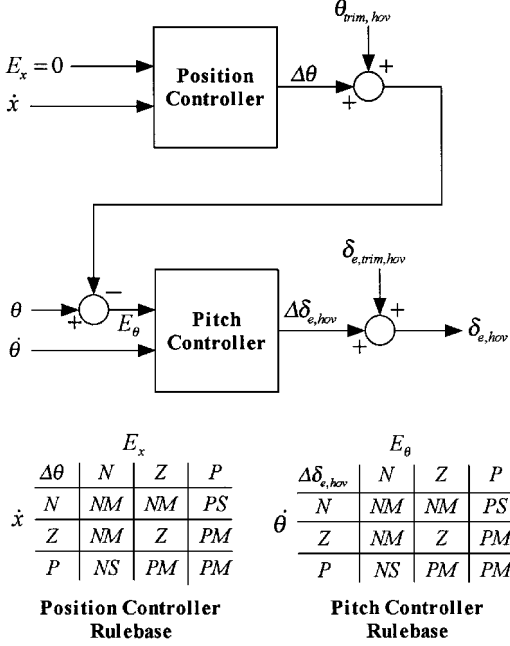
$\theta_{trim,hov}$

$E_x = 0$

$\dot{x}$

Position Controller

$\Delta\theta$

+

+

$\theta$

$\dot{\theta}$

−

+

$E_\theta$

Pitch Controller

$\delta_{e,trim,hov}$

$\Delta\delta_{e,hov}$

+

+

$\delta_{e,hov}$

$E_x$

$\dot{x}$

| $\Delta\theta$ | $N$ | $Z$ | $P$ |
|---|---|---|---|
| $N$ | $NM$ | $NM$ | $PS$ |
| $Z$ | $NM$ | $Z$ | $PM$ |
| $P$ | $NS$ | $PM$ | $PM$ |

Position Controller Rulebase

$E_\theta$

$\dot{\theta}$

| $\Delta\delta_{e,hov}$ | $N$ | $Z$ | $P$ |
|---|---|---|---|
| $N$ | $NM$ | $NM$ | $PS$ |
| $Z$ | $NM$ | $Z$ | $PM$ |
| $P$ | $NS$ | $PM$ | $PM$ |

Pitch Controller Rulebase